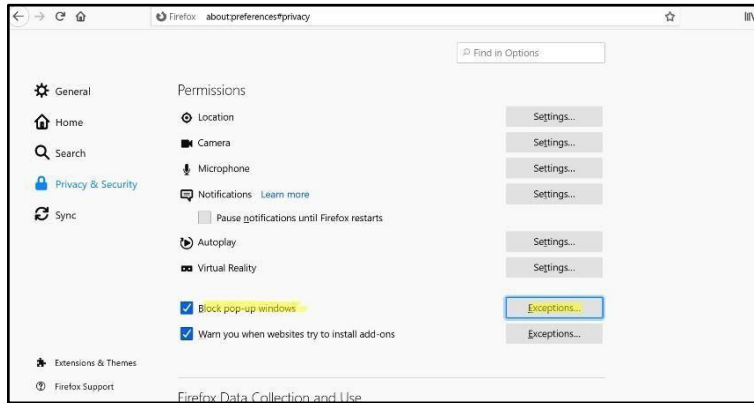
Firefox about:preferences#privacy

Find in Options

General
Home
Search
Privacy & Security
Sync

Permissions

Location Settings...
Camera Settings...
Microphone Settings...
Notifications Learn more Settings...
Pause notifications until Firefox restarts
Autoplay Settings...
Virtual Reality Settings...

Block pop-up windows Exceptions...
Warn you when websites try to install add-ons Exceptions...

Extensions & Themes
Firefox Support

Firefox Data Collection and Use